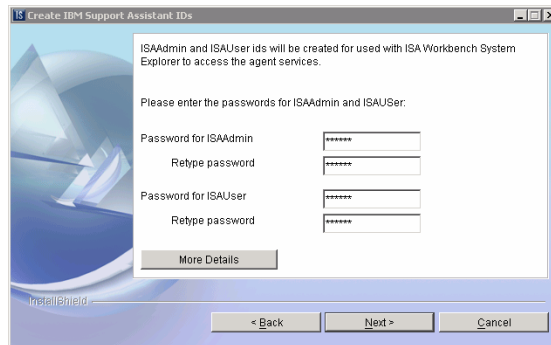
IS Create IBM Support Assistant IDs

ISAAdmin and ISAUser ids will be created for used with ISA Workbench System Explorer to access the agent services.

Please enter the passwords for ISAAdmin and ISAUSer:

Password for ISAAdmin ******

Retype password ******

Password for ISAUser ******

Retype password ******

More Details

InstallShield

< Back

Next >

Cancel